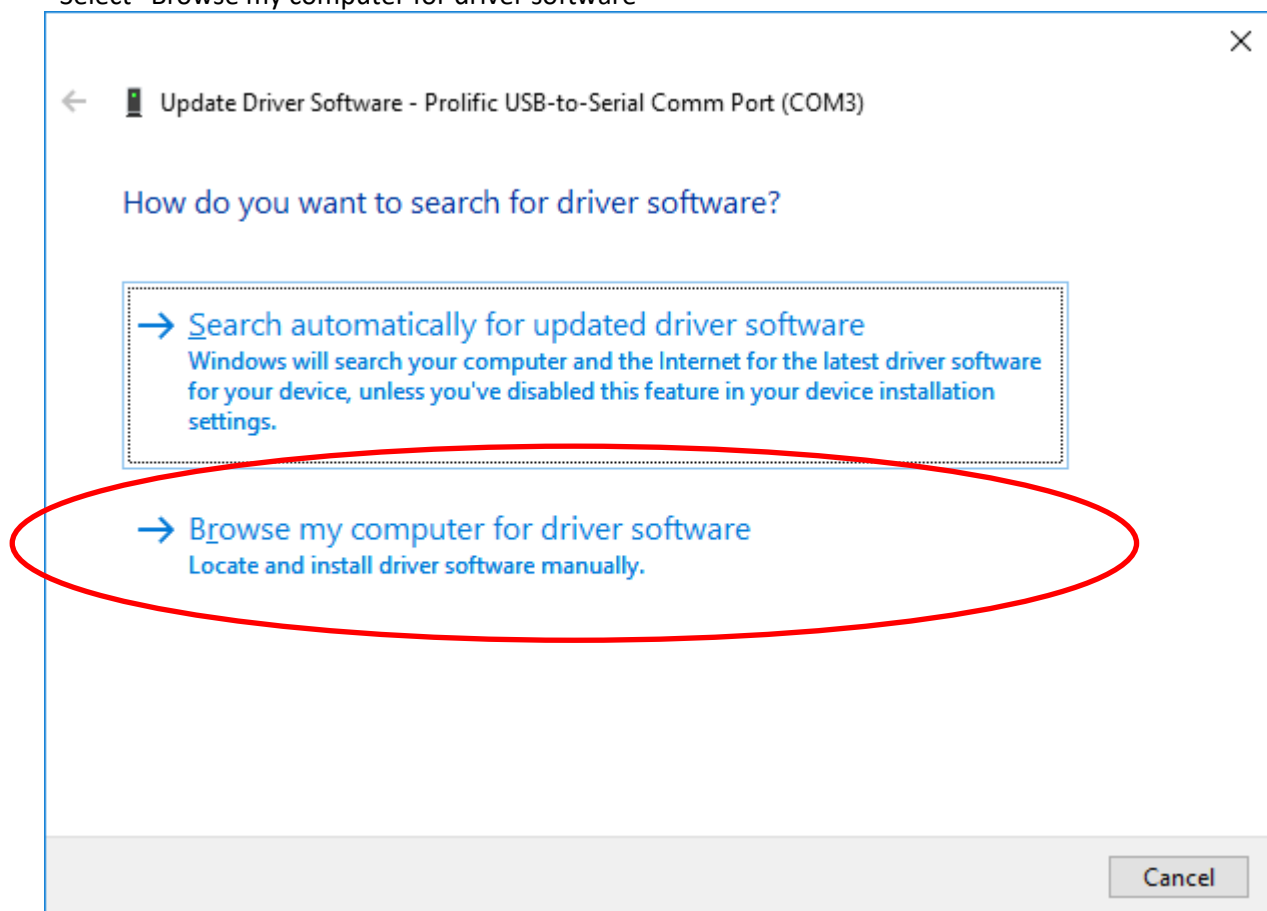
Select "Browse my computer for driver software"

×

Update Driver Software - Prolific USB-to-Serial Comm Port (COM3)

How do you want to search for driver software?

→ Search automatically for updated driver software
Windows will search your computer and the Internet for the latest driver software for your device, unless you've disabled this feature in your device installation settings.

→ Browse my computer for driver software
Locate and install driver software manually.

Cancel